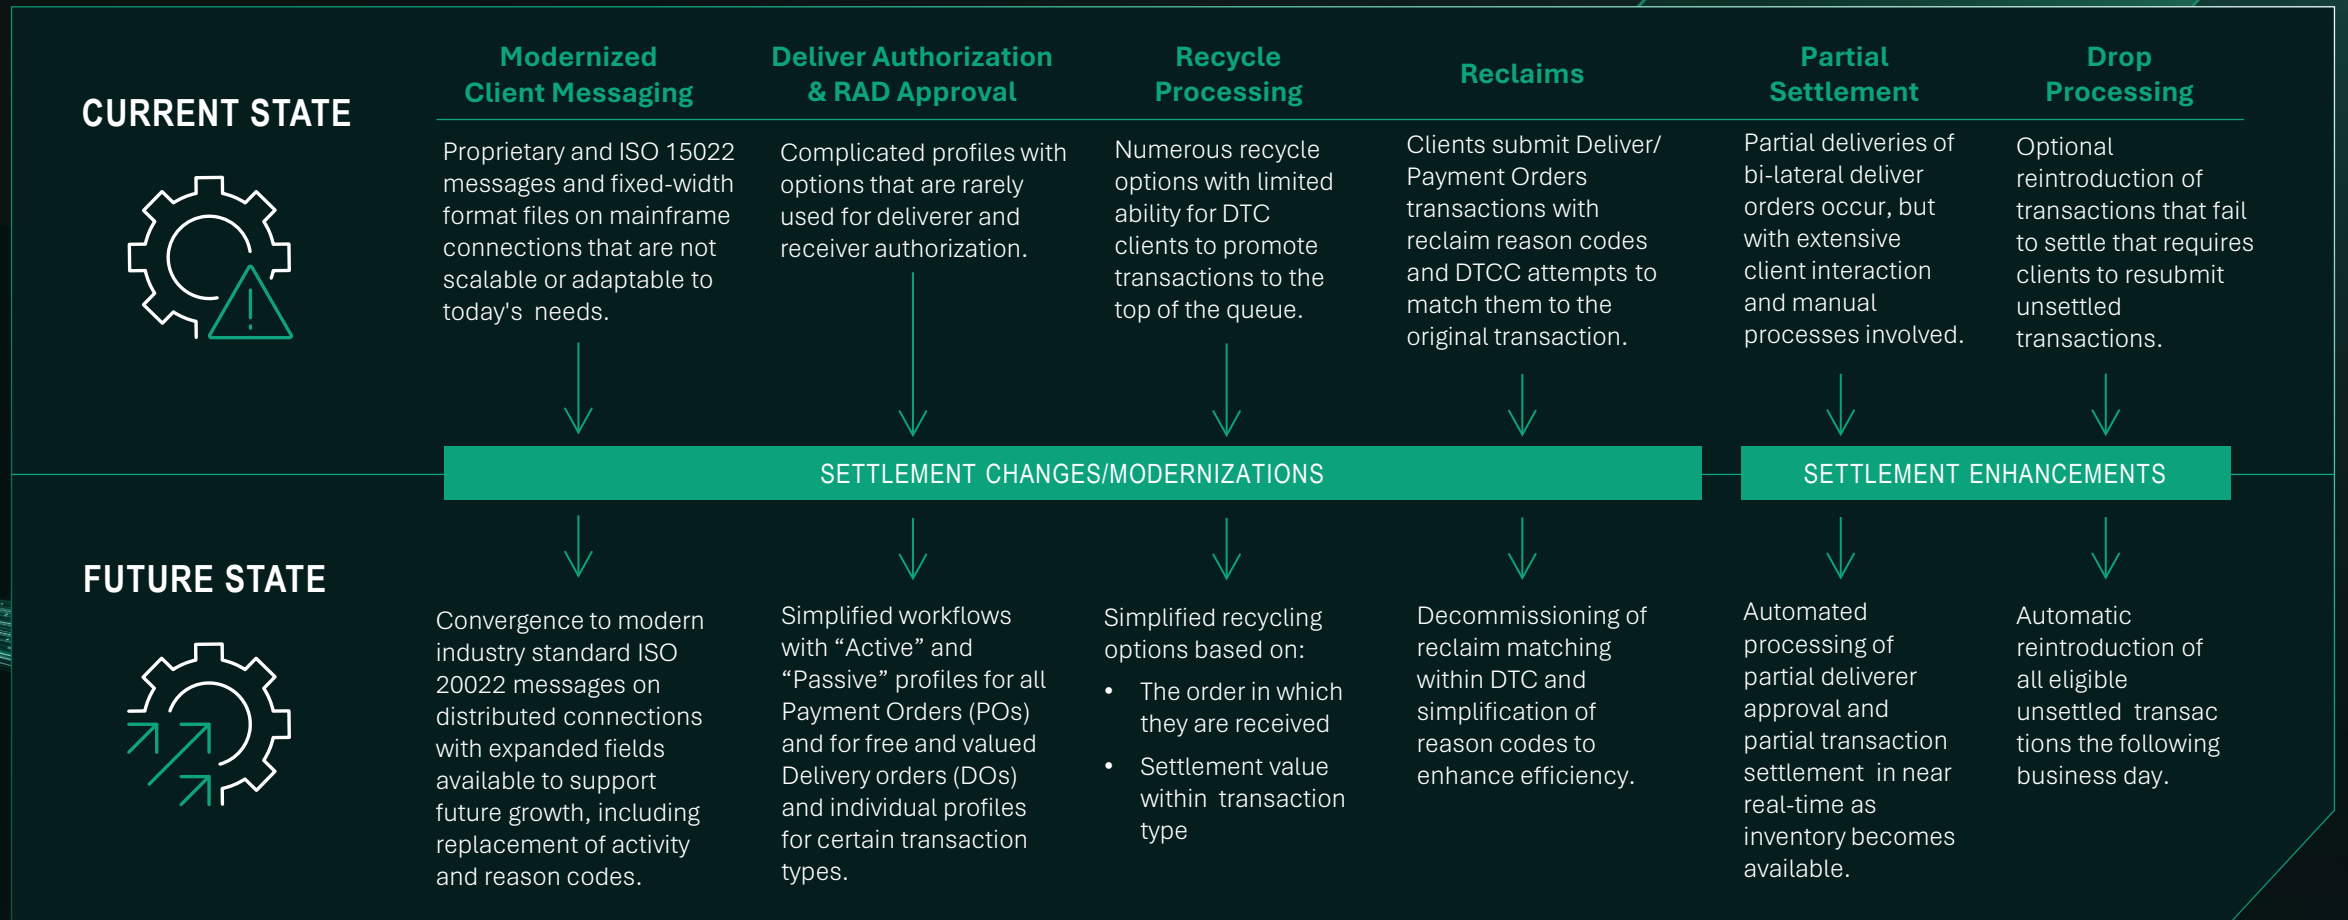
CURRENT STATE

Modernized Client Messaging

Deliver Authorization & RAD Approval

Recycle Processing

Reclaims

Partial Settlement

Drop Processing

Proprietary and ISO 15022 messages and fixed-width format files on mainframe connections that are not scalable or adaptable to today's needs.

Complicated profiles with options that are rarely used for deliverer and receiver authorization.

Numerous recycle options with limited ability for DTC clients to promote transactions to the top of the queue.

Clients submit Deliver/ Payment Orders transactions with reclaim reason codes and DTCC attempts to match them to the original transaction.

Partial deliveries of bi-lateral deliver orders occur, but with extensive client interaction and manual processes involved.

Optional reintroduction of transactions that fail to settle that requires clients to resubmit unsettled transactions.

SETTLEMENT CHANGES/MODERNIZATIONS

SETTLEMENT ENHANCEMENTS

FUTURE STATE

Convergence to modern industry standard ISO 20022 messages on distributed connections with expanded fields available to support future growth, including replacement of activity and reason codes.

Simplified workflows with “Active” and “Passive” profiles for all Payment Orders (POs) and for free and valued Delivery orders (DOs) and individual profiles for certain transaction types.

Simplified recycling options based on:
• The order in which they are received
• Settlement value within transaction type

Decommissioning of reclaim matching within DTC and simplification of reason codes to enhance efficiency.

Automated processing of partial deliverer approval and partial transaction settlement in near real-time as inventory becomes available.

Automatic reintroduction of all eligible unsettled transac tions the following business day.